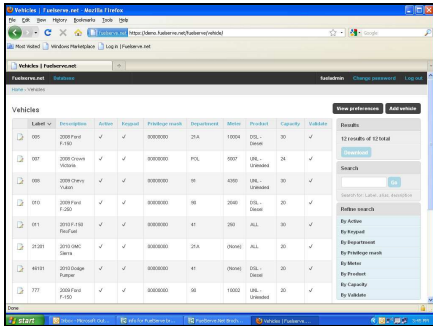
Vehicles | Fuelserve.net - Mozilla Firefox

File Edit View History Bookmarks Tools Help

fuelserve.net https://demo.fuelserve.net/fuelserve/vehicle/

Google

Most Visited Windows Marketplace Log in | Fuelserve.net

Vehicles | Fuelserve.net

Fuelserve.net Database fueladmin Change password Log out

Home » Vehicles

Vehicles

View preferences Add vehicle

| | Label | Description | Active | Keypad | Privilege mask | Department | Meter | Product | Capacity | Validate |
|---|---|---|---|---|---|---|---|---|---|---|
| | 005 | 2009 Ford F-150 | ✓ | ✓ | 00000000 | 21A | 10004 | DSL - Diesel | 30 | ✓ |
| | 007 | 2009 Crown Victoria | ✓ | ✓ | 00000000 | POL | 5007 | UNL - Unleaded | 24 | ✓ |
| | 008 | 2009 Chevy Yukon | ✓ | ✓ | 00000000 | 55 | 4350 | UNL - Unleaded | 30 | ✓ |
| | 010 | 2009 Ford F-250 | ✓ | ✓ | 00000000 | 56 | 2040 | DSL - Diesel | 30 | ✓ |
| | 011 | 2010 F-150 Rec/Fuel | ✓ | ✓ | 00000000 | 41 | 250 | ALL | 30 | ✓ |
| | 21201 | 2010 GMC Sierra | ✓ | ✓ | 00000000 | 21A | (None) | ALL | 20 | ✓ |
| | 45101 | 2010 Dodge Ranger | ✓ | ✓ | 00000000 | 41 | (None) | DSL - Diesel | 20 | ✓ |
| | 777 | 2009 Ford F-150 | ✓ | ✓ | 00000000 | 56 | 10002 | UNL - Unleaded | 20 | ✓ |

Results

12 results of 12 total

Download

Search

Go

Search for: Label, plate, description

Refine search

By Active
By Keypad
By Department
By Privilege mask
By Meter
By Product
By Capacity
By Validate

Done

start Inbox - Microsoft Out... Info for Fuelserve.ie... Fuelserve.Net Broch... Vehicles | Fuelserve....